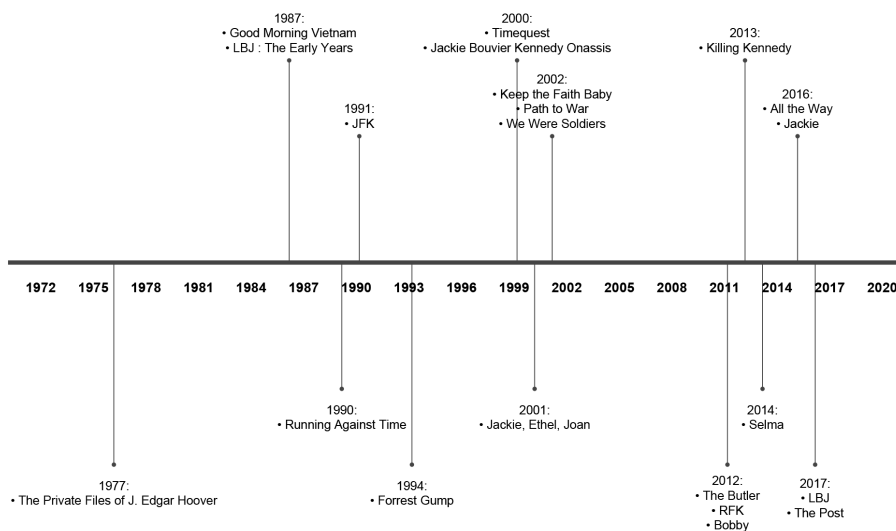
1987:
• Good Morning Vietnam
• LBJ : The Early Years

2000:
• Timequest
• Jackie Bouvier Kennedy Onassis

2002:
• Keep the Faith Baby
• Path to War
• We Were Soldiers

2013:
• Killing Kennedy

1991:
• JFK

2016:
• All the Way
• Jackie

1972 1975 1978 1981 1984 1987 1990 1993 1996 1999 2002 2005 2008 2011 2014 2017 2020

1990:
• Running Against Time

2001:
• Jackie, Ethel, Joan

2014:
• Selma

1977:
• The Private Files of J. Edgar Hoover

1994:
• Forrest Gump

2012:
• The Butler
• RFK
• Bobby

2017:
• LBJ
• The Post